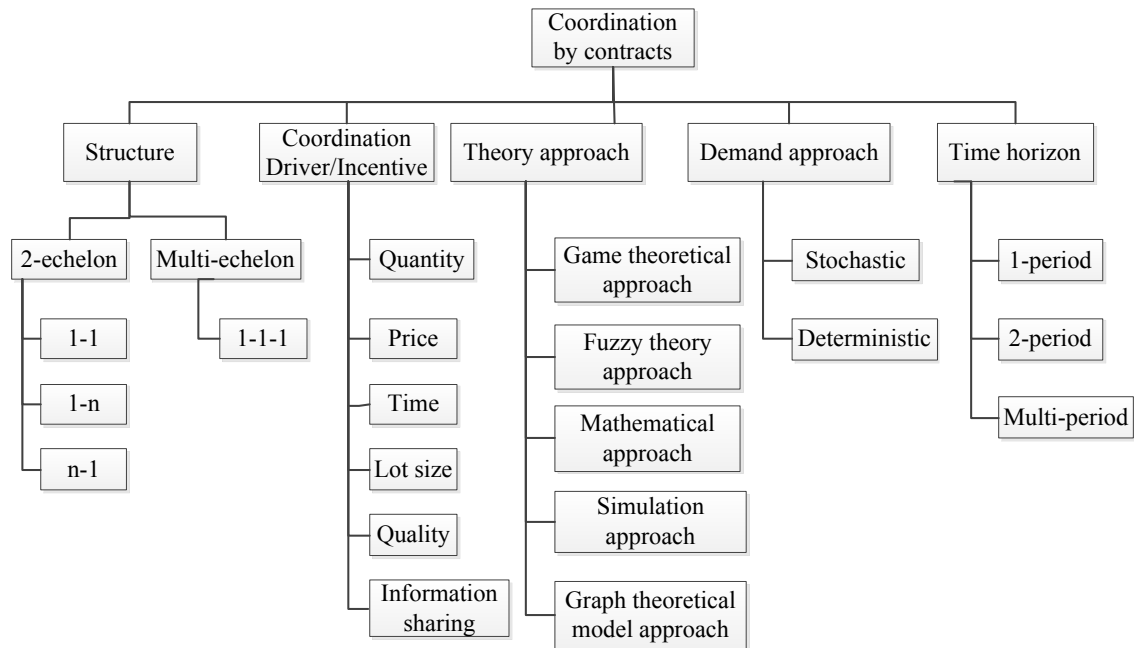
Coordination by contracts

Structure

2-echelon

1-1

1-n

n-1

Multi-echelon

1-1-1

Coordination Driver/Incentive

Quantity

Price

Time

Lot size

Quality

Information sharing

Theory approach

Game theoretical approach

Fuzzy theory approach

Mathematical approach

Simulation approach

Graph theoretical model approach

Demand approach

Stochastic

Deterministic

Time horizon

1-period

2-period

Multi-period